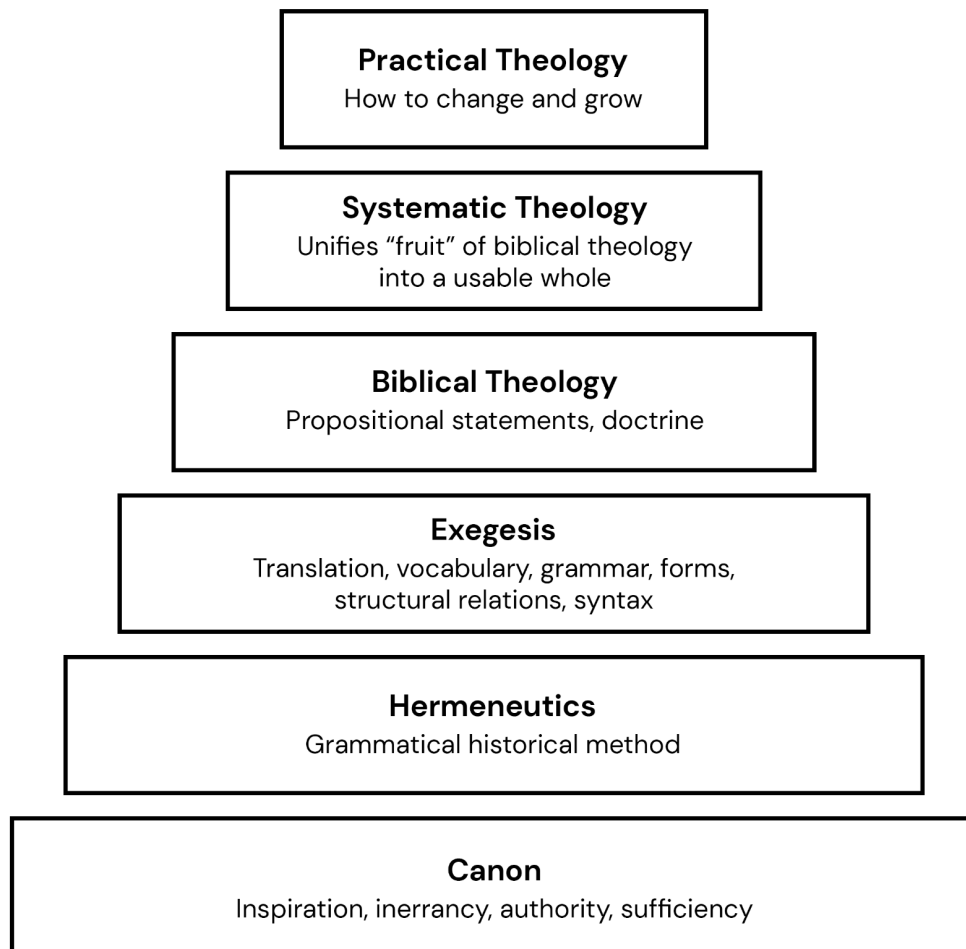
Practical Theology
How to change and grow

Systematic Theology
Unifies “fruit” of biblical theology into a usable whole

Biblical Theology
Propositional statements, doctrine

Exegesis
Translation, vocabulary, grammar, forms, structural relations, syntax

Hermeneutics
Grammatical historical method

Canon
Inspiration, inerrancy, authority, sufficiency